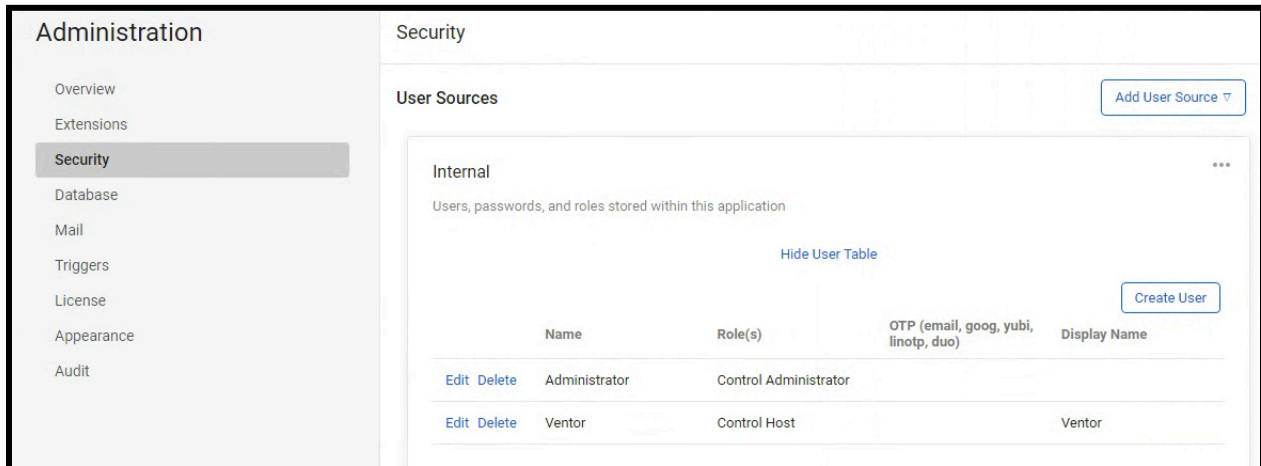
Administration

Overview
Extensions
Security
Database
Mail
Triggers
License
Appearance
Audit

Security

User Sources

Add User Source ▽

Internal

•••

Users, passwords, and roles stored within this application

Hide User Table

Create User

| | Name | Role(s) | OTP (email, goog, yubi, linotp, duo) | Display Name |
|---|---|---|---|---|
| Edit Delete | Administrator | Control Administrator | | |
| Edit Delete | Ventor | Control Host | | Ventor |